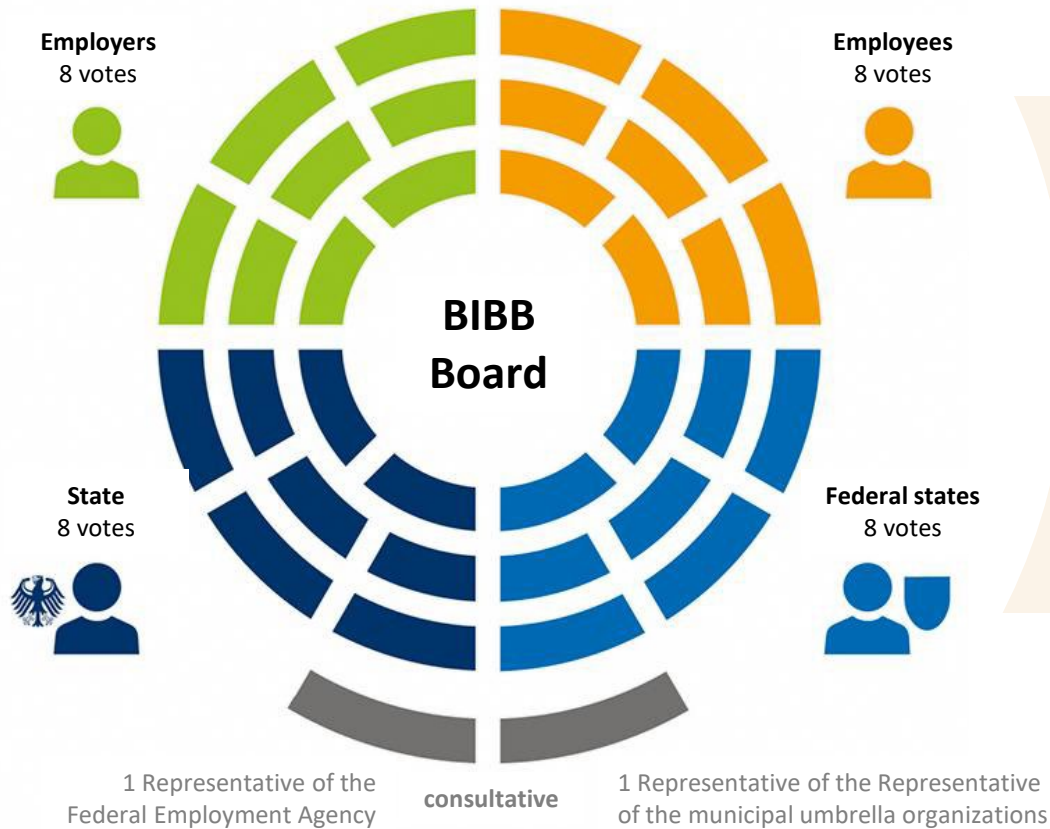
Employers
8 votes

Employees
8 votes

BIBB
Board

State
8 votes

Federal states
8 votes

1 Representative of the Federal Employment Agency

consultative

1 Representative of the Representative of the municipal umbrella organizations